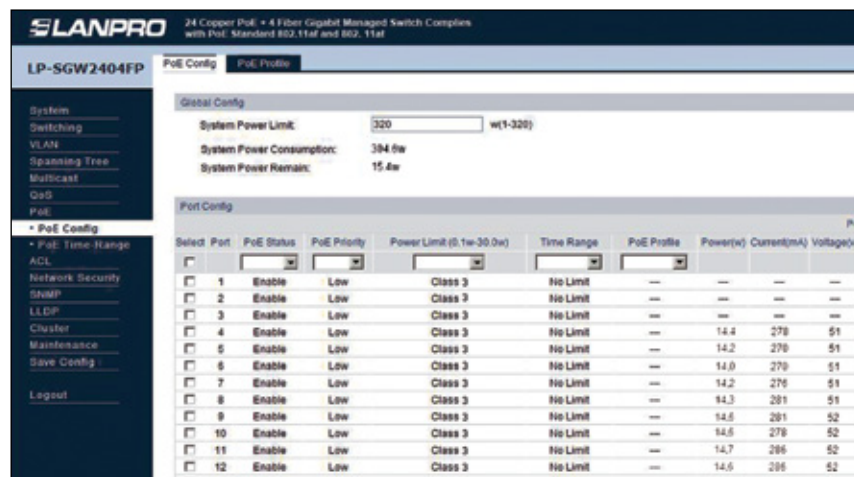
LANPRO

24 Copper PoE + 4 Fiber Gigabit Managed Switch Complies with PoE Standard 802.11af and 802.11at

LP-SGW2404FP

PoE Config | PoE Profile

System
Switching
VLAN
Spanning Tree
Multicast
QoS
PoE
• PoE Config
• PoE Time-Range
ACL
Network Security
SNMP
LLDP
Cluster
Maintenance
Save Config
Logout

Global Config

System Power Limit: 320 w(1-320)

System Power Consumption: 304.6w

System Power Remain: 15.4w

Port Config

| Select | Port | PoE Status | PoE Priority | Power Limit (0.1w-30.0w) | Time Range | PoE Profile | Power(w) | Current(mA) | Voltage( |
|---|---|---|---|---|---|---|---|---|---|
| ☐ | 1 | Enable | Low | Class 3 | No Limit | --- | --- | --- | --- |
| ☐ | 2 | Enable | Low | Class 3 | No Limit | --- | --- | --- | --- |
| ☐ | 3 | Enable | Low | Class 3 | No Limit | --- | --- | --- | --- |
| ☐ | 4 | Enable | Low | Class 3 | No Limit | --- | 14.4 | 278 | 51 |
| ☐ | 5 | Enable | Low | Class 3 | No Limit | --- | 14.2 | 270 | 51 |
| ☐ | 6 | Enable | Low | Class 3 | No Limit | --- | 14.0 | 270 | 51 |
| ☐ | 7 | Enable | Low | Class 3 | No Limit | --- | 14.2 | 276 | 51 |
| ☐ | 8 | Enable | Low | Class 3 | No Limit | --- | 14.3 | 281 | 51 |
| ☐ | 9 | Enable | Low | Class 3 | No Limit | --- | 14.6 | 281 | 52 |
| ☐ | 10 | Enable | Low | Class 3 | No Limit | --- | 14.5 | 278 | 52 |
| ☐ | 11 | Enable | Low | Class 3 | No Limit | --- | 14.7 | 286 | 52 |
| ☐ | 12 | Enable | Low | Class 3 | No Limit | --- | 14.6 | 286 | 52 |